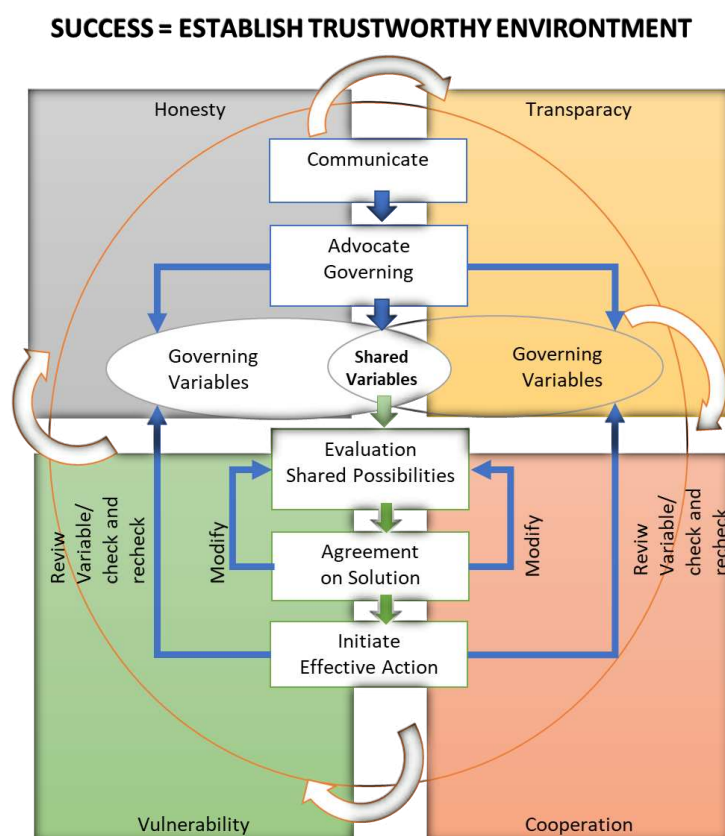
SUCCESS = ESTABLISH TRUSTWORTHY ENVIRONTMENT

Honesty

Transparacy

Communicate

Advocate Governing

Governing Variables

Shared Variables

Governing Variables

Evaluation Shared Possibilities

Review Variable/ check and recheck

Modify

Agreement on Solution

Modify

Review Variable/ check and recheck

Initiate Effective Action

Vulnerability

Cooperation